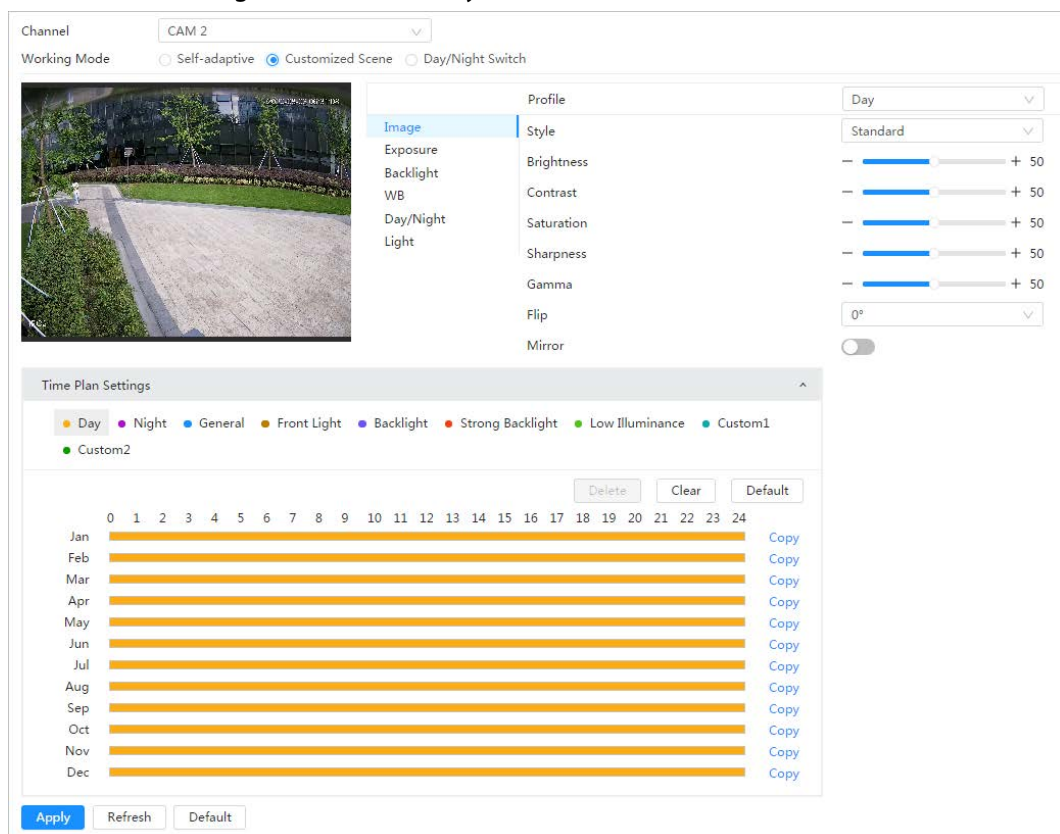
Channel CAM 2

Working Mode Self-adaptive Customized Scene Day/Night Switch

Image
Exposure
Backlight
WB
Day/Night
Light

| | |
|---|---|
| Profile | Day |
| Style | Standard |
| Brightness | − + 50 |
| Contrast | − + 50 |
| Saturation | − + 50 |
| Sharpness | − + 50 |
| Gamma | − + 50 |
| Flip | 0° |
| Mirror | |

Time Plan Settings

Day Night General Front Light Backlight Strong Backlight Low Illuminance Custom1 Custom2

Delete Clear Default

0 1 2 3 4 5 6 7 8 9 10 11 12 13 14 15 16 17 18 19 20 21 22 23 24

Jan Copy
Feb Copy
Mar Copy
Apr Copy
May Copy
Jun Copy
Jul Copy
Aug Copy
Sep Copy
Oct Copy
Nov Copy
Dec Copy

Apply Refresh Default